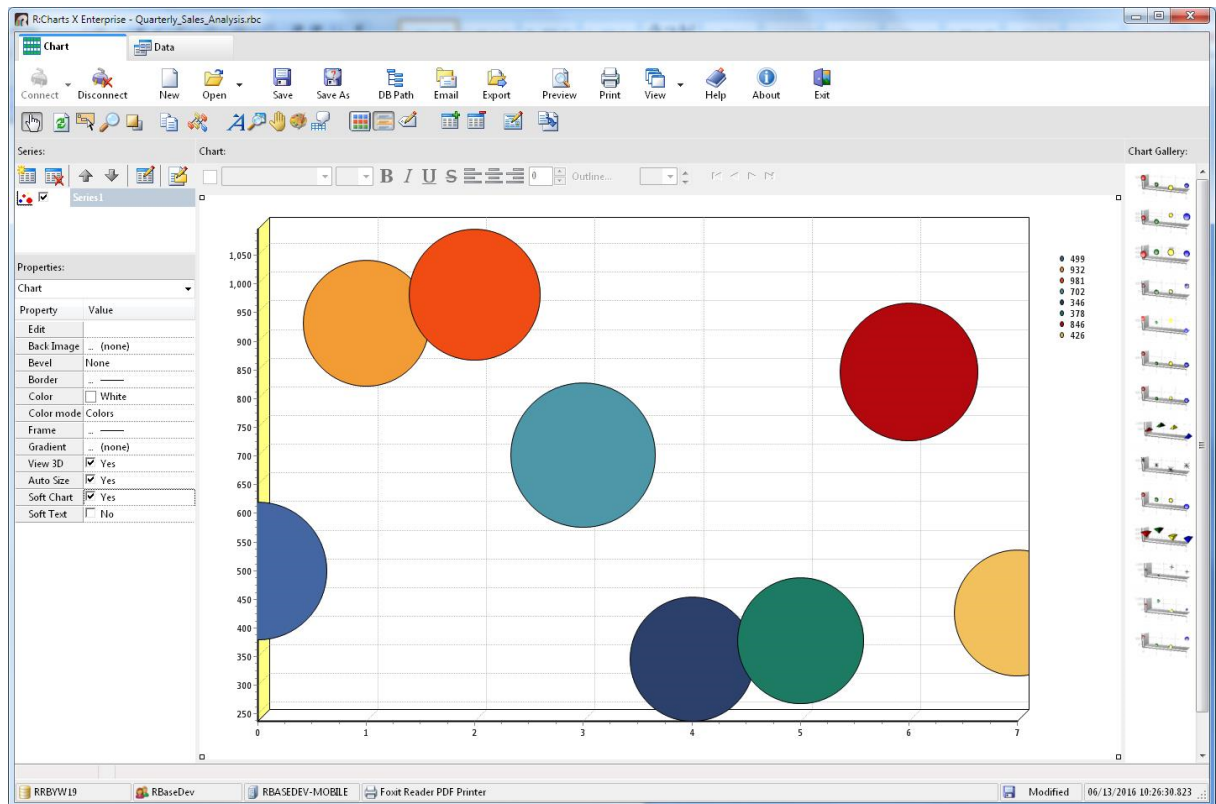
R:Charts X Enterprise - Quarterly_Sales_Analysis.rbc

Chart
Data

Connect Disconnect New Open Save Save As DB Path Email Export Preview Print View Help About Exit

Series:
Chart:
Chart Gallery:

Series1

Outline...

Properties:
Chart

| Property | Value |
|---|---|
| Edit | |
| Back Image | .. (none) |
| Bevel | None |
| Border | .. |
| Color | White |
| Color mode | Colors |
| Frame | .. |
| Gradient | .. (none) |
| View 3D | Yes |
| Auto Size | Yes |
| Soft Chart | Yes |
| Soft Text | No |

1,050
1,000
950
900
850
800
750
700
650
600
550
500
450
400
350
300
250

0 1 2 3 4 5 6 7

499
932
981
702
346
378
846
426

RRBYW19 RBaseDev RBASEDEV-MOBILE Foxit Reader PDF Printer Modified 06/13/2016 10:26:30.823